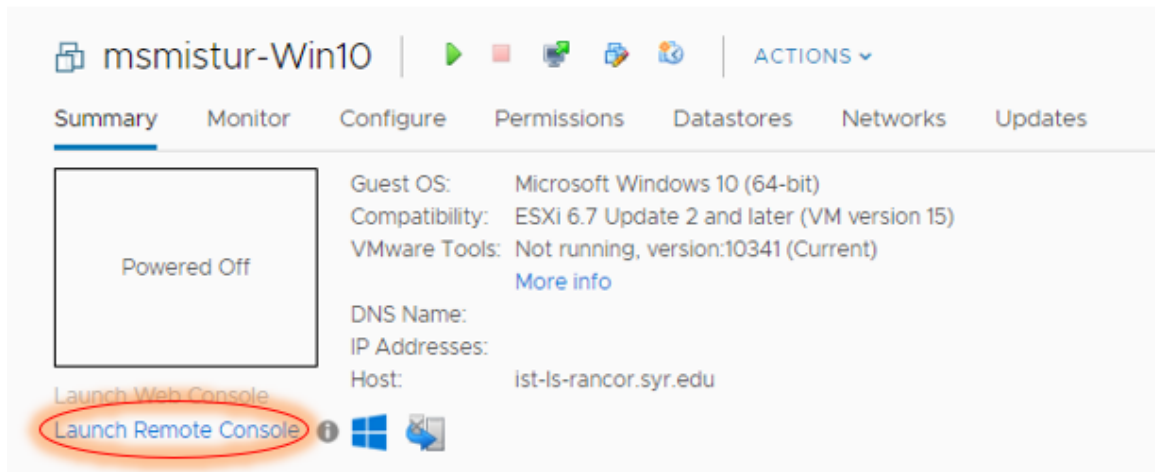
msmistur-Win10 | ACTIONS

Summary Monitor Configure Permissions Datastores Networks Updates

Powered Off

| | |
|---|---|
| Guest OS: | Microsoft Windows 10 (64-bit) |
| Compatibility: | ESXi 6.7 Update 2 and later (VM version 15) |
| VMware Tools: | Not running, version:10341 (Current) |
| | More info |
| DNS Name: | |
| IP Addresses: | |
| Host: | ist-ls-rancor.syr.edu |

Launch Web Console
Launch Remote Console